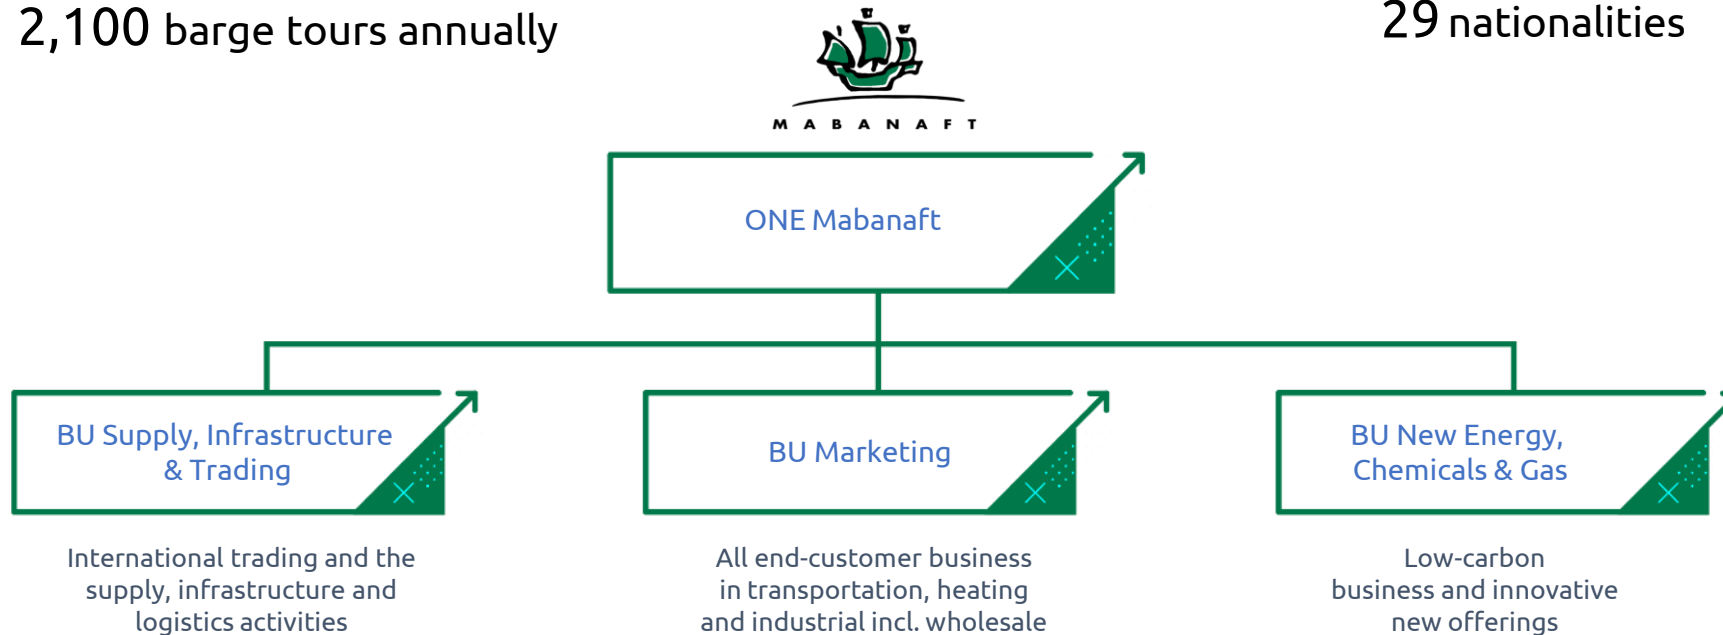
2,100 barge tours annually

29 nationalities

MABANAFT

ONE Mabanaft

BU Supply, Infrastructure & Trading

BU Marketing

BU New Energy, Chemicals & Gas

International trading and the supply, infrastructure and logistics activities

All end-customer business in transportation, heating and industrial incl. wholesale

Low-carbon business and innovative new offerings